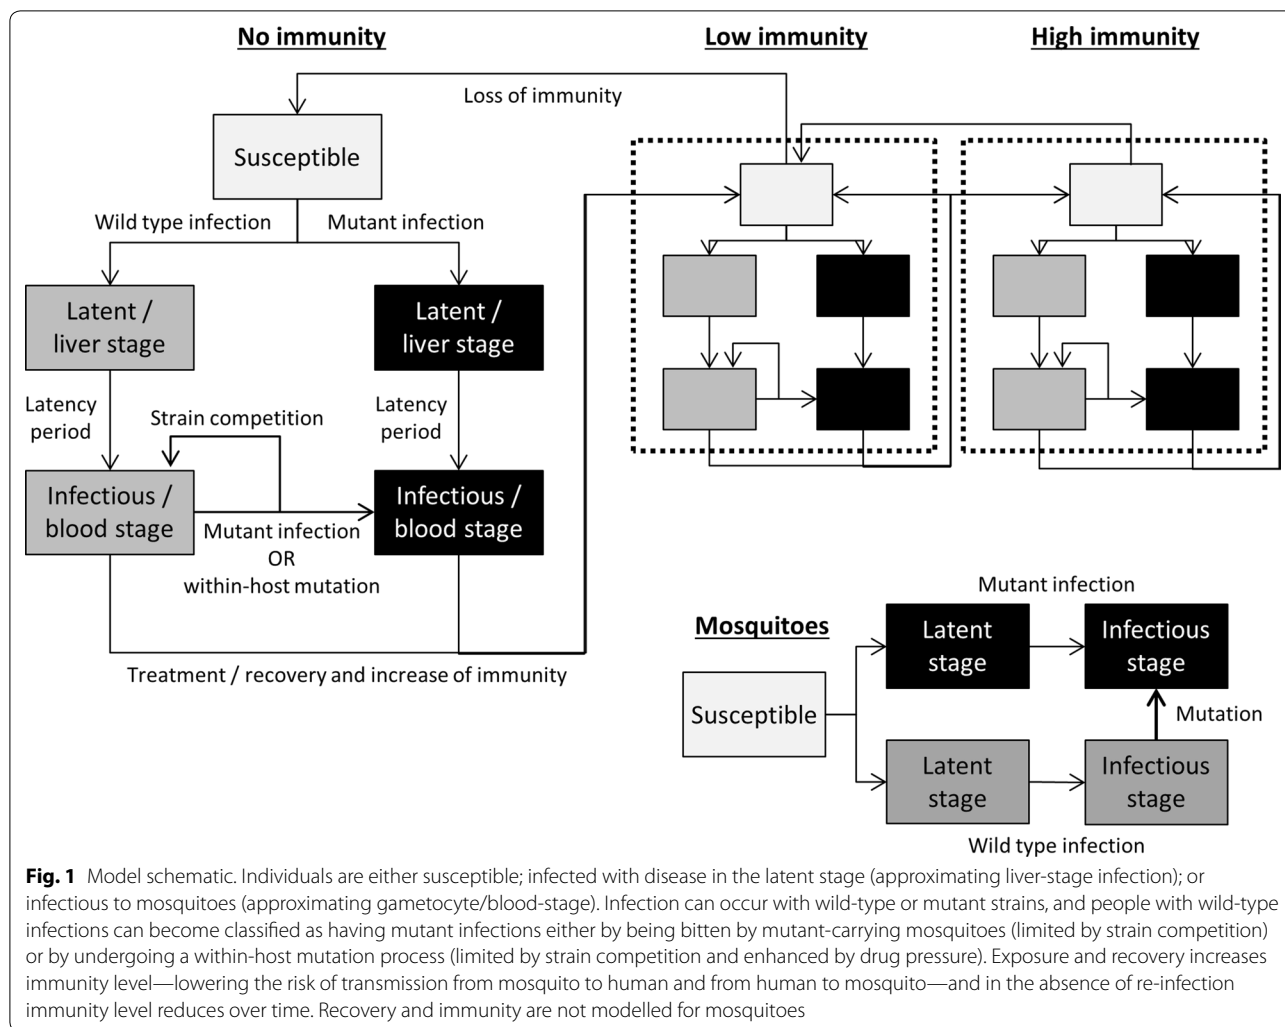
No immunity

Low immunity

High immunity

Loss of immunity

Susceptible

Wild type infection

Mutant infection

Latent / liver stage

Latent / liver stage

Latency period

Latency period

Strain competition

Infectious / blood stage

Infectious / blood stage

Mutant infection OR within-host mutation

Treatment / recovery and increase of immunity

Mosquitoes

Mutant infection

Latent stage

Infectious stage

Susceptible

Mutation

Latent stage

Infectious stage

Wild type infection

**Fig. 1** Model schematic. Individuals are either susceptible; infected with disease in the latent stage (approximating liver-stage infection); or infectious to mosquitoes (approximating gametocyte/blood-stage). Infection can occur with wild-type or mutant strains, and people with wild-type infections can become classified as having mutant infections either by being bitten by mutant-carrying mosquitoes (limited by strain competition) or by undergoing a within-host mutation process (limited by strain competition and enhanced by drug pressure). Exposure and recovery increases immunity level—lowering the risk of transmission from mosquito to human and from human to mosquito—and in the absence of re-infection immunity level reduces over time. Recovery and immunity are not modelled for mosquitoes